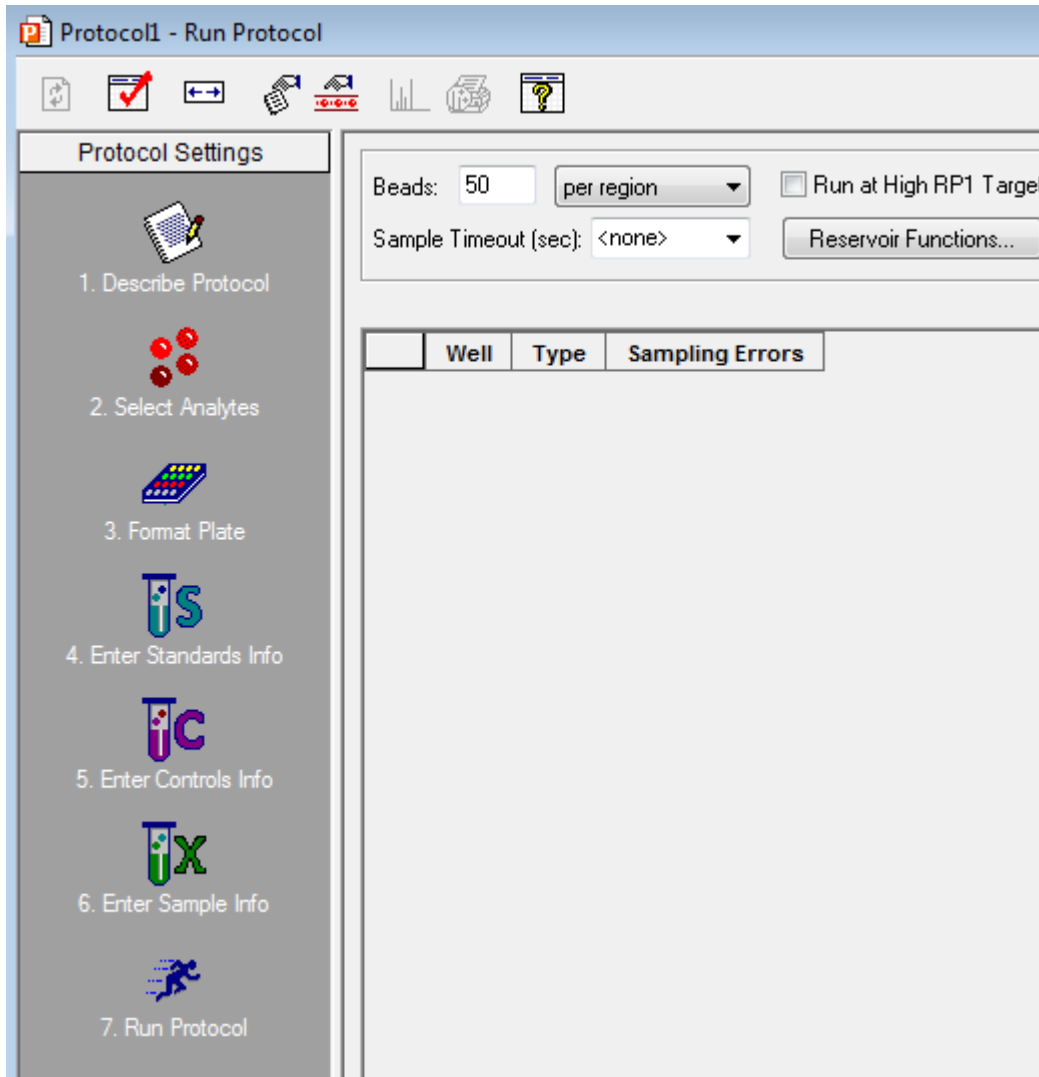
Protocol1 - Run Protocol

Protocol Settings

1. Describe Protocol

2. Select Analytes

3. Format Plate

S

4. Enter Standards Info

C

5. Enter Controls Info

X

6. Enter Sample Info

7. Run Protocol

Beads: 50 per region

Run at High RP1 Targe

Sample Timeout (sec): <none>

Reservoir Functions...

| | Well | Type | Sampling Errors |
|---|---|---|---|